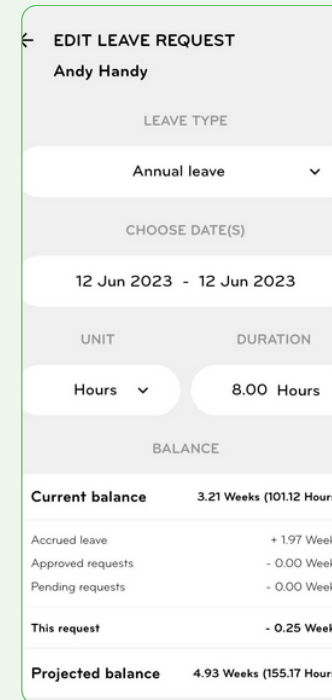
EDIT LEAVE REQUEST
Andy Handy

LEAVE TYPE

Annual leave

CHOOSE DATE(S)

12 Jun 2023 - 12 Jun 2023

UNIT

DURATION

Hours

8.00 Hours

BALANCE

Current balance 3.21 Weeks (101.12 Hours

Accrued leave + 1.97 Week
Approved requests - 0.00 Week
Pending requests - 0.00 Week

This request - 0.25 Week

Projected balance 4.93 Weeks (155.17 Hours